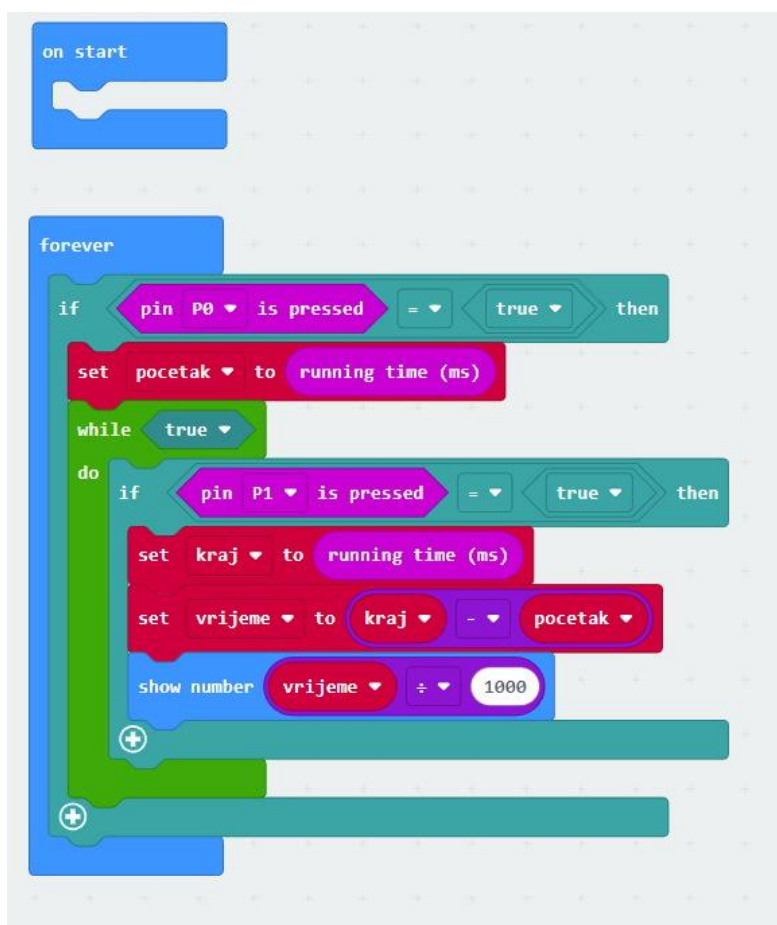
on start

forever

if pin P0 ▾ is pressed = ▾ true ▾ then

set pocetak ▾ to running time (ms)

while true ▾

do

if pin P1 ▾ is pressed = ▾ true ▾ then

set kraj ▾ to running time (ms)

set vrijeme ▾ to kraj ▾ - ▾ pocetak ▾

show number vrijeme ▾ ÷ ▾ 1000